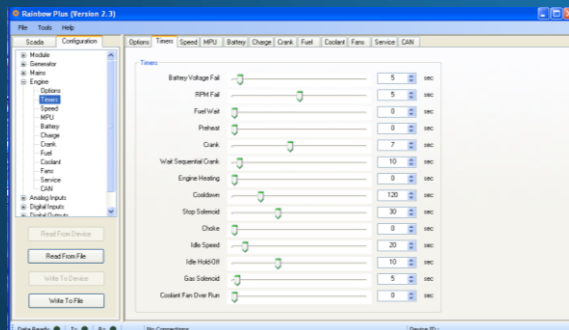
Rainbow Plus (Version 2.3)

File Tools Help

Scada | Configuration

Module
Generator
Mains
Engine
Options
Timers
Speed
MPU
Battery
Charge
Crank
Fuel
Coolant
Fans
Service
CAN
Analog Inputs
Digital Inputs
Digital Outputs

Read From Device

Read From File

Write To Device

Write To File

Options | Timers | Speed | MPU | Battery | Charge | Crank | Fuel | Coolant | Fans | Service | CAN

Timers

Battery Voltage Fail 5 sec
RPM Fail 5 sec
Fuel Wait 0 sec
Preheat 0 sec
Crank 7 sec
Wait Sequential Crank 10 sec
Engine Heating 0 sec
Cooldown 120 sec
Stop Solenoid 30 sec
Choke 0 sec
Idle Speed 20 sec
Idle Hold Off 10 sec
Gas Solenoid 5 sec
Coolant Fan Over Run 0 sec

Data Ready Tx Rx No Connection Device ID